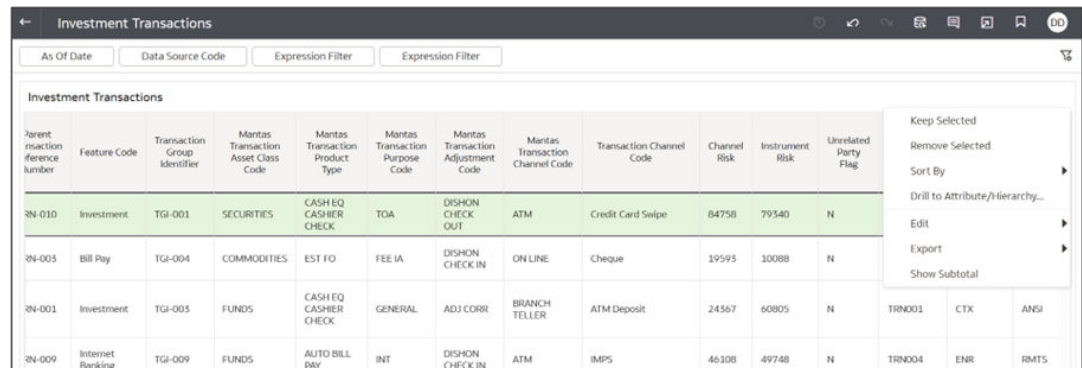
← Investment Transactions DD

As Of Date | Data Source Code | Expression Filter | Expression Filter

Investment Transactions

| Parent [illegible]nsaction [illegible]eference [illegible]lumber | Feature Code | Transaction Group Identifier | Mantas Transaction Asset Class Code | Mantas Transaction Product Type | Mantas Transaction Purpose Code | Mantas Transaction Adjustment Code | Mantas Transaction Channel Code | Transaction Channel Code | Channel Risk | Instrument Risk | Unrelated Party Flag | | | |
|---|---|---|---|---|---|---|---|---|---|---|---|---|---|---|
| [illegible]RN-010 | Investment | TGI-001 | SECURITIES | CASH EQ CASHIER CHECK | TOA | DISHON CHECK OUT | ATM | Credit Card Swipe | 84758 | 79340 | N | | | |
| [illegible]RN-003 | Bill Pay | TGI-004 | COMMODITIES | EST FO | FEE IA | DISHON CHECK IN | ON LINE | Cheque | 19593 | 10088 | N | | | |
| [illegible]RN-001 | Investment | TGI-003 | FUNDS | CASH EQ CASHIER CHECK | GENERAL | ADJ CORR | BRANCH TELLER | ATM Deposit | 24367 | 60805 | N | TRN001 | CTX | ANSI |
| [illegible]RN-009 | Internet Banking | TGI-009 | FUNDS | AUTO BILL PAY | INT | DISHON CHECK IN | ATM | IMPS | 46108 | 49748 | N | TRN004 | ENR | RMTS |

Keep Selected
Remove Selected
Sort By
Drill to Attribute/Hierarchy...
Edit
Export
Show Subtotal